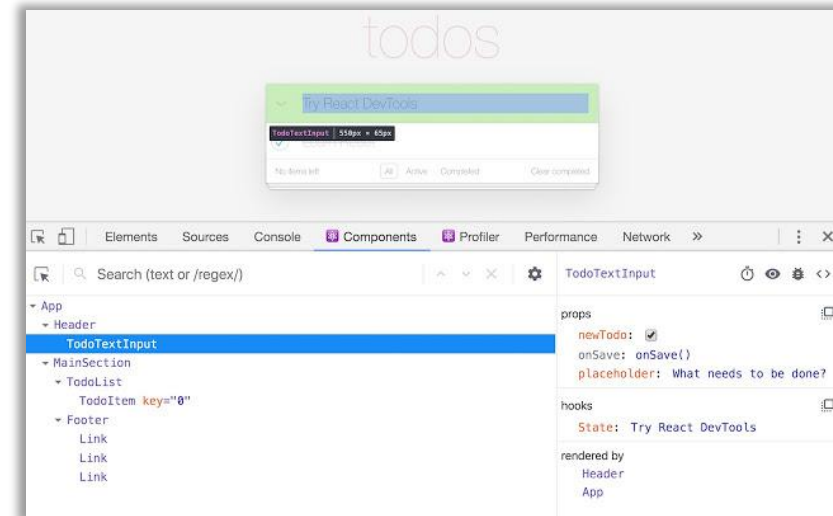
todos

Try React DevTools

TodoTextInput | 558px × 65px

No items left

All Active Completed

Clear completed

Elements Sources Console Components Profiler Performance Network »

Search (text or /regex/)

TodoTextInput

- App
- Header
TodoTextInput
- MainSection
- TodoList
TodoItem key="0"
- Footer
Link
Link
Link

props
newTodo: ✔
onSave: onSave()
placeholder: What needs to be done?

hooks
State: Try React DevTools

rendered by
Header
App